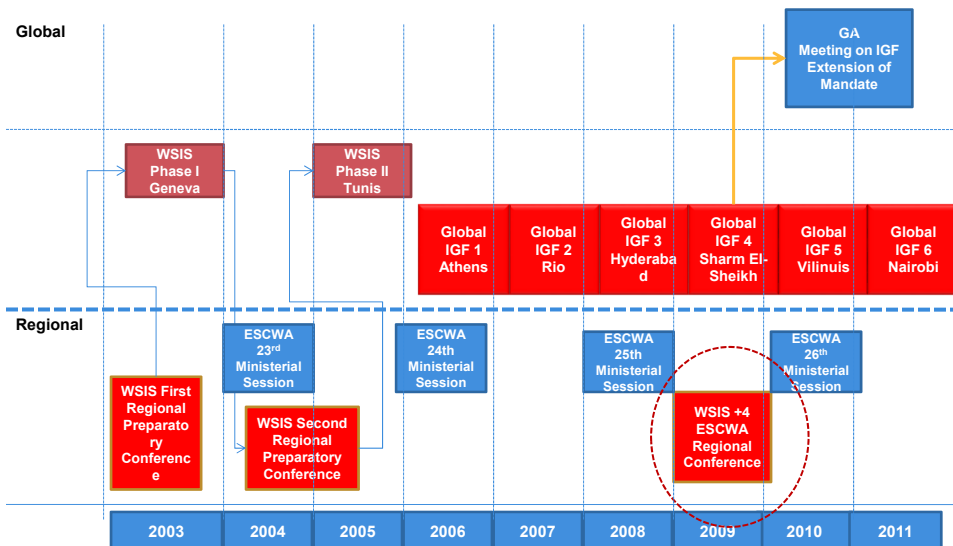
Global

GA Meeting on IGF Extension of Mandate

WSIS Phase I Geneva

WSIS Phase II Tunis

Global IGF 1 Athens

Global IGF 2 Rio

Global IGF 3 Hyderabad

Global IGF 4 Sharm El-Sheikh

Global IGF 5 Vilinuis

Global IGF 6 Nairobi

Regional

ESCWA 23$^{rd}$ Ministerial Session

ESCWA 24th Ministerial Session

ESCWA 25th Ministerial Session

ESCWA 26$^{th}$ Ministerial Session

WSIS First Regional Preparatory Conference

WSIS Second Regional Preparatory Conference

WSIS +4 ESCWA Regional Conference

| 2003 | 2004 | 2005 | 2006 | 2007 | 2008 | 2009 | 2010 | 2011 |
|---|---|---|---|---|---|---|---|---|